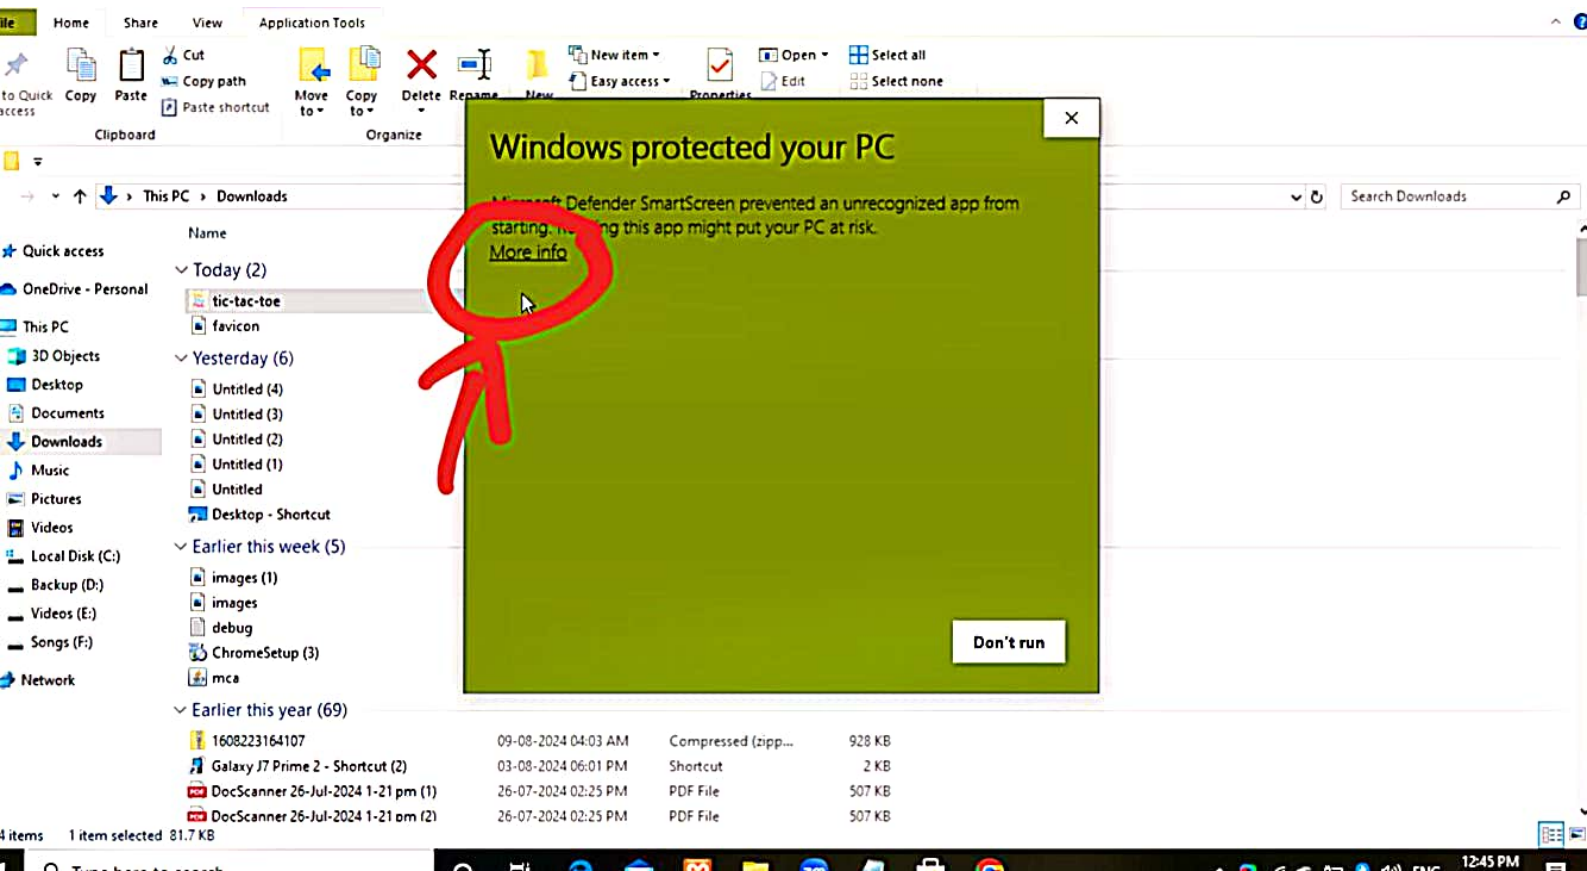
ile Home Share View Application Tools

to Quick access Copy Paste Cut Copy path Paste shortcut Clipboard

Move to Copy to Delete Rename New Organize

New item Easy access Properties Open Edit Select all Select none

This PC › Downloads

Search Downloads

Quick access
OneDrive - Personal
This PC
3D Objects
Desktop
Documents
Downloads
Music
Pictures
Videos
Local Disk (C:)
Backup (D:)
Videos (E:)
Songs (F:)
Network

Name

Today (2)
tic-tac-toe
favicon
Yesterday (6)
Untitled (4)
Untitled (3)
Untitled (2)
Untitled (1)
Untitled
Desktop - Shortcut
Earlier this week (5)
images (1)
images
debug
ChromeSetup (3)
mca
Earlier this year (69)

| | | | |
|---|---|---|---|
| 1608223164107 | 09-08-2024 04:03 AM | Compressed (zipp... | 928 KB |
| Galaxy J7 Prime 2 - Shortcut (2) | 03-08-2024 06:01 PM | Shortcut | 2 KB |
| DocScanner 26-Jul-2024 1-21 pm (1) | 26-07-2024 02:25 PM | PDF File | 507 KB |
| DocScanner 26-Jul-2024 1-21 pm (2) | 26-07-2024 02:25 PM | PDF File | 507 KB |

Windows protected your PC

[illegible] Defender SmartScreen prevented an unrecognized app from starting. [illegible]ng this app might put your PC at risk.
More info

Don't run

4 items 1 item selected 81.7 KB

Type here to search

12:45 PM